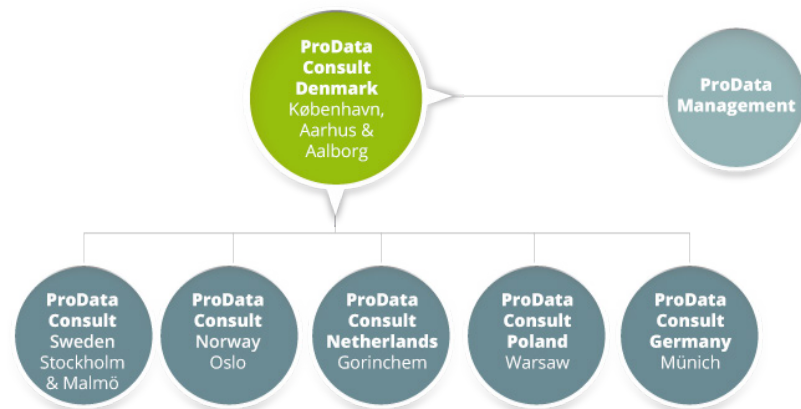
ProData Consult Denmark
København, Aarhus & Aalborg

ProData Management

ProData Consult Sweden
Stockholm & Malmö

ProData Consult Norway
Oslo

ProData Consult Netherlands
Gorinchem

ProData Consult Poland
Warsaw

ProData Consult Germany
Münich